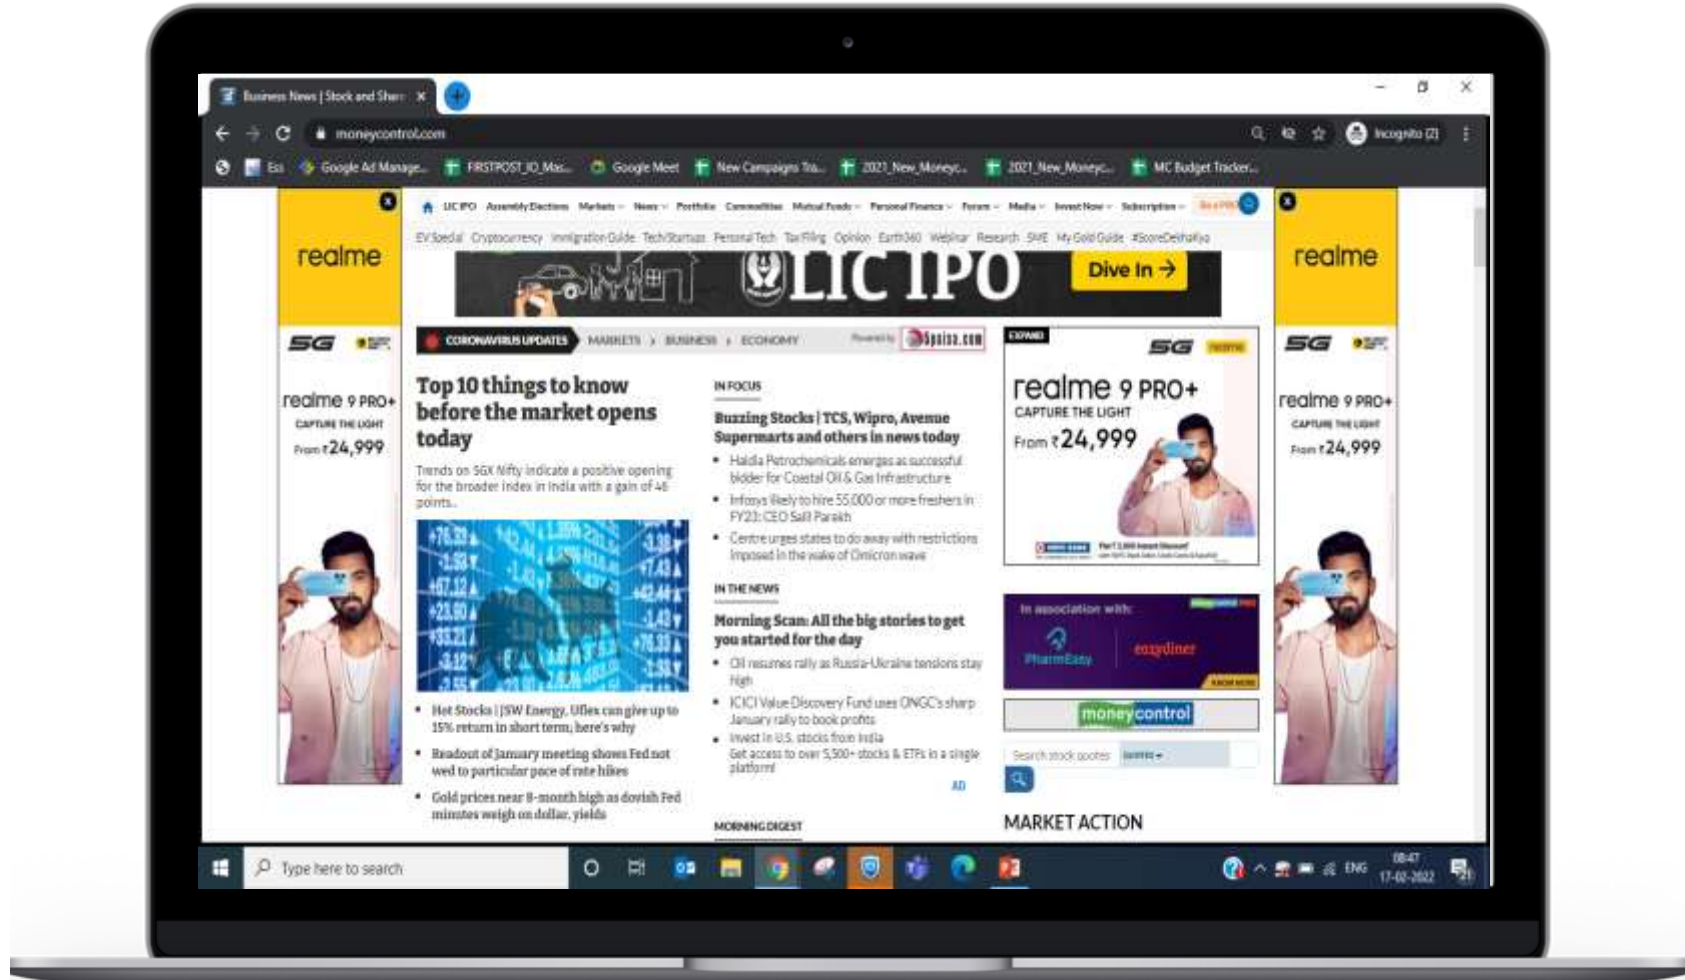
Business News | Stock and Share

moneycontrol.com

Incognito (2)

Ess Google Ad Manage... FIRSTPOST_IO_Mas... Google Meet New Campaigns Tra... 2021_New_Moneyc... 2021_New_Moneyc... MC Budget Tracker...

LIC IPO Assembly Elections Markets News Portfolio Commodities Mutual Funds Personal Finance Forum Media Invest Now Subscription

EV Special Cryptocurrency Immigration Guide Tech/Startups Personal Tech Tax Filing Opinion Earth360 Webinar Research SME My Gold Guide #ScoreDelhiKaYo

LIC IPO Dive In →

realme

5G

realme 9 PRO+
CAPTURE THE LIGHT
From ₹24,999

CORONAVIRUS UPDATES MARKETS › BUSINESS › ECONOMY Powered by 5paisa.com

Top 10 things to know before the market opens today

Trends on SGX Nifty indicate a positive opening for the broader index in India with a gain of 46 points.

• Hot Stocks | JSW Energy, Uflex can give up to 15% return in short term, here's why
• Readout of January meeting shows Fed not wed to particular pace of rate hikes
• Gold prices near 8-month high as dovish Fed minutes weigh on dollar, yields

IN FOCUS

Buzzing Stocks | TCS, Wipro, Avenue Supermarts and others in news today
• Haldia Petrochemicals emerges as successful bidder for Coastal Oil & Gas Infrastructure
• Infosys likely to hire 55,000 or more freshers in FY23: CEO Salil Parekh
• Centre urges states to do away with restrictions imposed in the wake of Omicron wave

IN THE NEWS

Morning Scan: All the big stories to get you started for the day
• Oil resumes rally as Russia-Ukraine tensions stay high
• ICICI Value Discovery Fund uses ONGC's sharp January rally to book profits
• Invest in U.S. stocks from India
Get access to over 5,500+ stocks & ETFs in a single platform!
AD

MORNING DIGEST

EXPAND
realme 9 PRO+
CAPTURE THE LIGHT
From ₹24,999

In association with:
PharmEasy eazydiner

moneycontrol

Search stock quotes

MARKET ACTION

Type here to search

ENG 08:47 17-02-2022